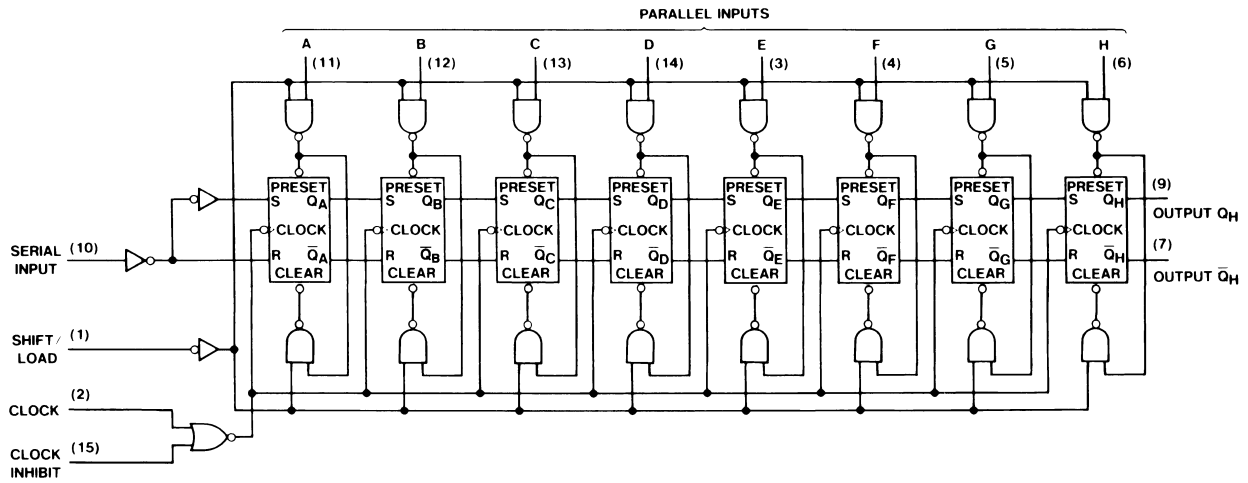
PARALLEL INPUTS

A (11)
B (12)
C (13)
D (14)
E (3)
F (4)
G (5)
H (6)

PRESET
S $Q_A$
CLOCK
R $\overline{Q}_A$
CLEAR

PRESET
S $Q_B$
CLOCK
R $\overline{Q}_B$
CLEAR

PRESET
S $Q_C$
CLOCK
R $\overline{Q}_C$
CLEAR

PRESET
S $Q_D$
CLOCK
R $\overline{Q}_D$
CLEAR

PRESET
S $Q_E$
CLOCK
R $\overline{Q}_E$
CLEAR

PRESET
S $Q_F$
CLOCK
R $\overline{Q}_F$
CLEAR

PRESET
S $Q_G$
CLOCK
R $\overline{Q}_G$
CLEAR

PRESET
S $Q_H$
CLOCK
R $\overline{Q}_H$
CLEAR

(9)
OUTPUT $Q_H$
(7)
OUTPUT $\overline{Q}_H$

SERIAL INPUT (10)
SHIFT/LOAD (1)
CLOCK (2)
CLOCK INHIBIT (15)